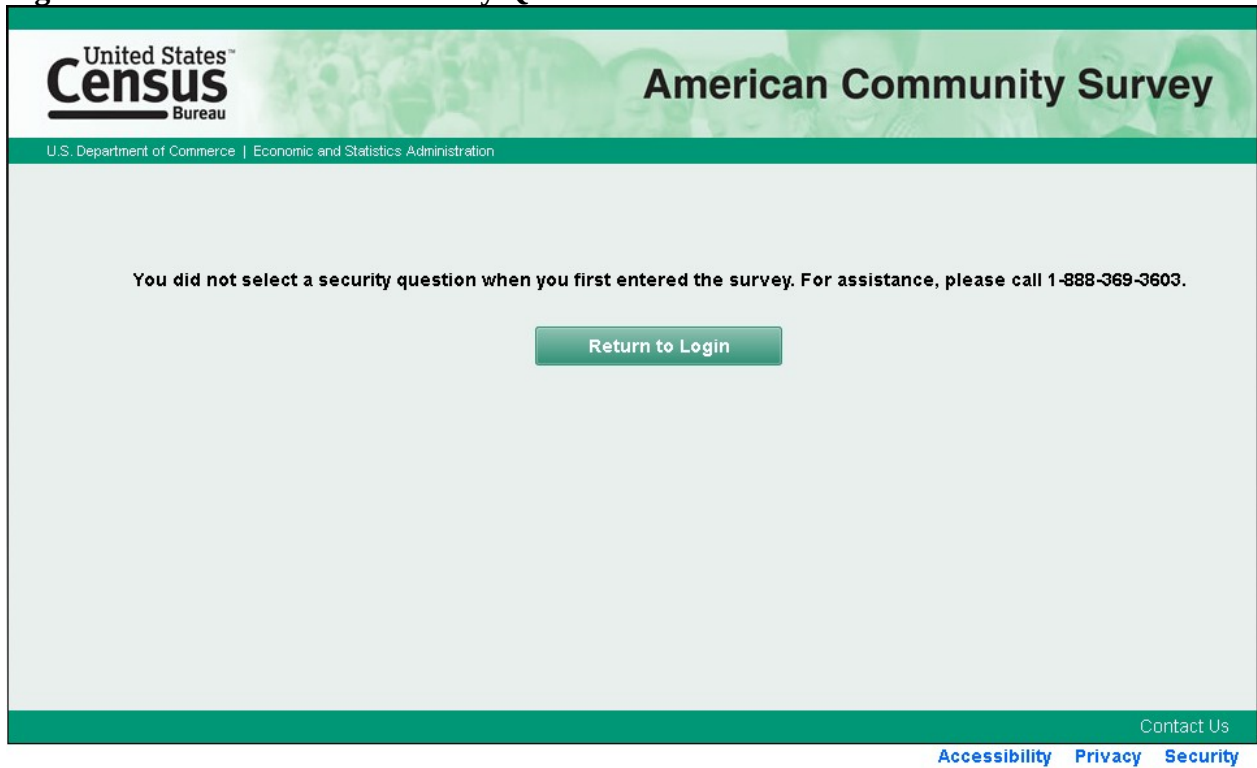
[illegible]

United States™ Census Bureau

American Community Survey

U.S. Department of Commerce | Economic and Statistics Administration

You did not select a security question when you first entered the survey. For assistance, please call 1-888-369-3603.

Return to Login

Contact Us

Accessibility Privacy Security